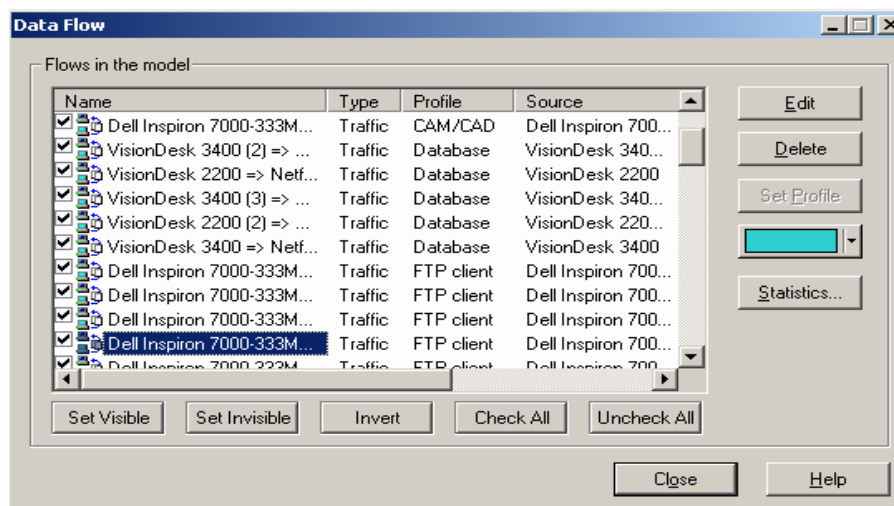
Data Flow

Flows in the model

| Name | Type | Profile | Source |
|---|---|---|---|
| Dell Inspiron 7000-333M... | Traffic | CAM/CAD | Dell Inspiron 700... |
| VisionDesk 3400 (2) => ... | Traffic | Database | VisionDesk 340... |
| VisionDesk 2200 => Netf... | Traffic | Database | VisionDesk 2200 |
| VisionDesk 3400 (3) => ... | Traffic | Database | VisionDesk 340... |
| VisionDesk 2200 (2) => ... | Traffic | Database | VisionDesk 220... |
| VisionDesk 3400 => Netf... | Traffic | Database | VisionDesk 3400 |
| Dell Inspiron 7000-333M... | Traffic | FTP client | Dell Inspiron 700... |
| Dell Inspiron 7000-333M... | Traffic | FTP client | Dell Inspiron 700... |
| Dell Inspiron 7000-333M... | Traffic | FTP client | Dell Inspiron 700... |
| Dell Inspiron 7000-333M... | Traffic | FTP client | Dell Inspiron 700... |
| Dell Inspiron 7000-333M... | Traffic | FTP client | Dell Inspiron 700... |

Edit
Delete
Set Profile
Statistics...

Set Visible Set Invisible Invert Check All Uncheck All

Close Help